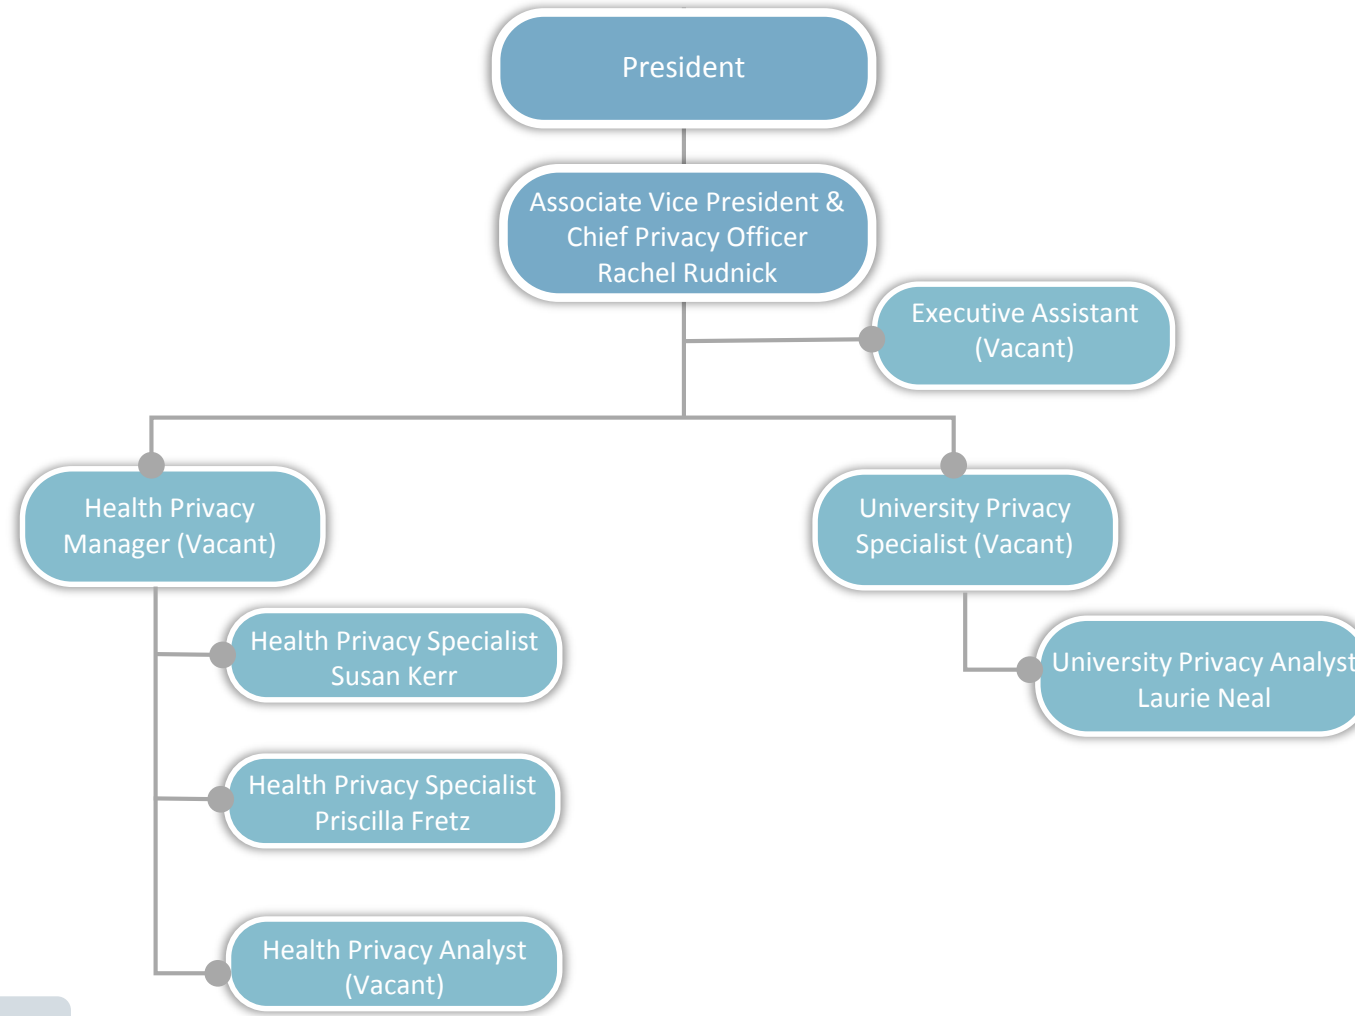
President

Associate Vice President & Chief Privacy Officer Rachel Rudnick

Executive Assistant (Vacant)

Health Privacy Manager (Vacant)

University Privacy Specialist (Vacant)

Health Privacy Specialist Susan Kerr

University Privacy Analyst Laurie Neal

Health Privacy Specialist Priscilla Fretz

Health Privacy Analyst (Vacant)